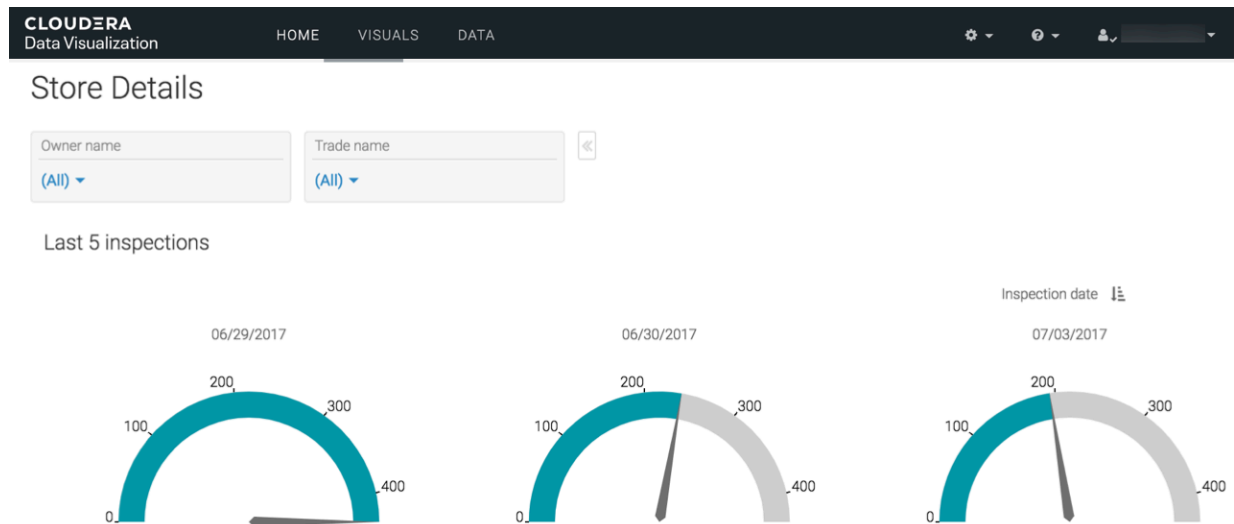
CLOUDERA
Data Visualization

HOME VISUALS DATA

Store Details

Owner name
(All)

Trade name
(All)

Last 5 inspections

Inspection date

06/29/2017

200
100
300
400
0

06/30/2017

200
100
300
400
0

07/03/2017

200
100
300
400
0